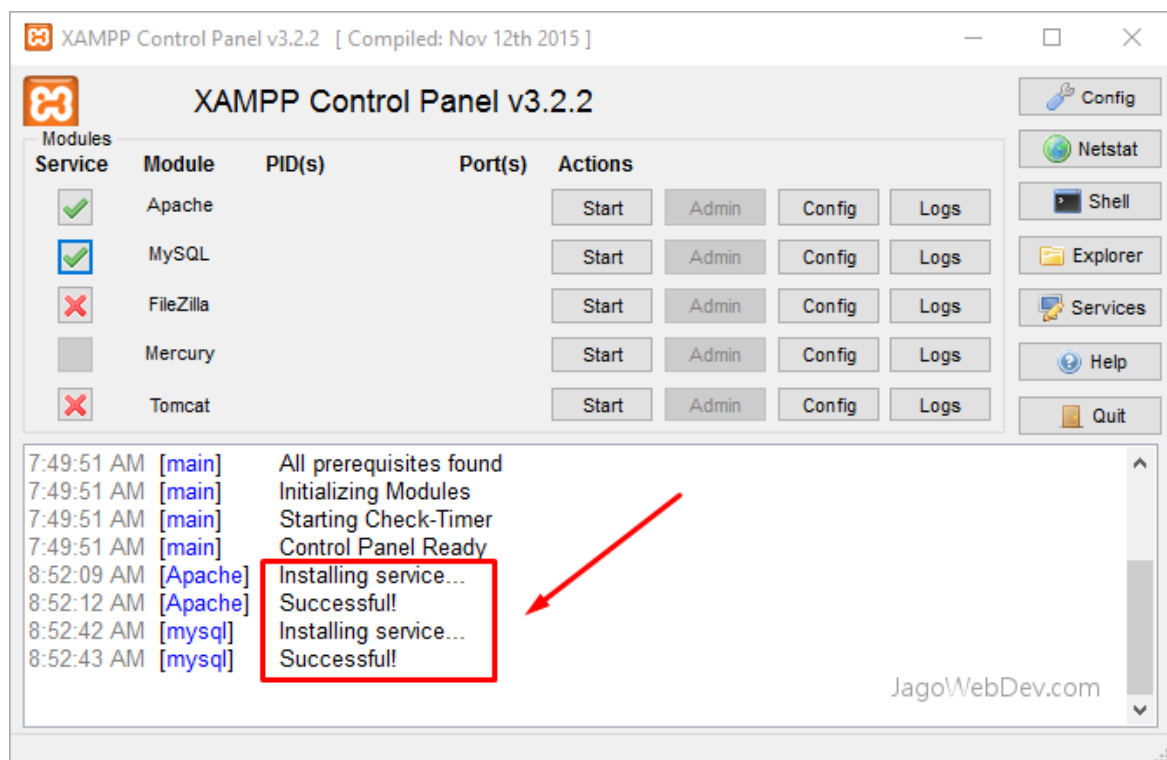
XAMPP Control Panel v3.2.2 [ Compiled: Nov 12th 2015 ]

XAMPP Control Panel v3.2.2

Modules

| Service | Module | PID(s) | Port(s) | Actions | | | |
|---|---|---|---|---|---|---|---|
| | Apache | | | Start | Admin | Config | Logs |
| | MySQL | | | Start | Admin | Config | Logs |
| | FileZilla | | | Start | Admin | Config | Logs |
| | Mercury | | | Start | Admin | Config | Logs |
| | Tomcat | | | Start | Admin | Config | Logs |

Config
Netstat
Shell
Explorer
Services
Help
Quit

7:49:51 AM [main] All prerequisites found
7:49:51 AM [main] Initializing Modules
7:49:51 AM [main] Starting Check-Timer
7:49:51 AM [main] Control Panel Ready
8:52:09 AM [Apache] Installing service...
8:52:12 AM [Apache] Successful!
8:52:42 AM [mysql] Installing service...
8:52:43 AM [mysql] Successful!

JagoWebDev.com